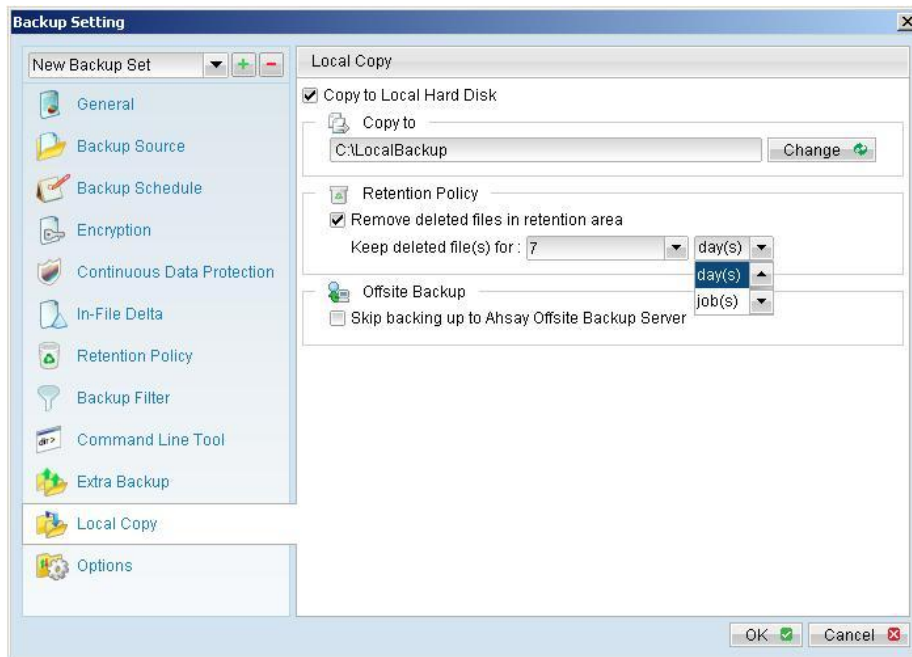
Backup Setting

New Backup Set

General

Backup Source

Backup Schedule

Encryption

Continuous Data Protection

In-File Delta

Retention Policy

Backup Filter

Command Line Tool

Extra Backup

Local Copy

Options

Local Copy

Copy to Local Hard Disk

Copy to

C:\LocalBackup

Change

Retention Policy

Remove deleted files in retention area

Keep deleted file(s) for : 7

day(s)

day(s)

job(s)

Offsite Backup

Skip backing up to Ahsay Offsite Backup Server

OK

Cancel